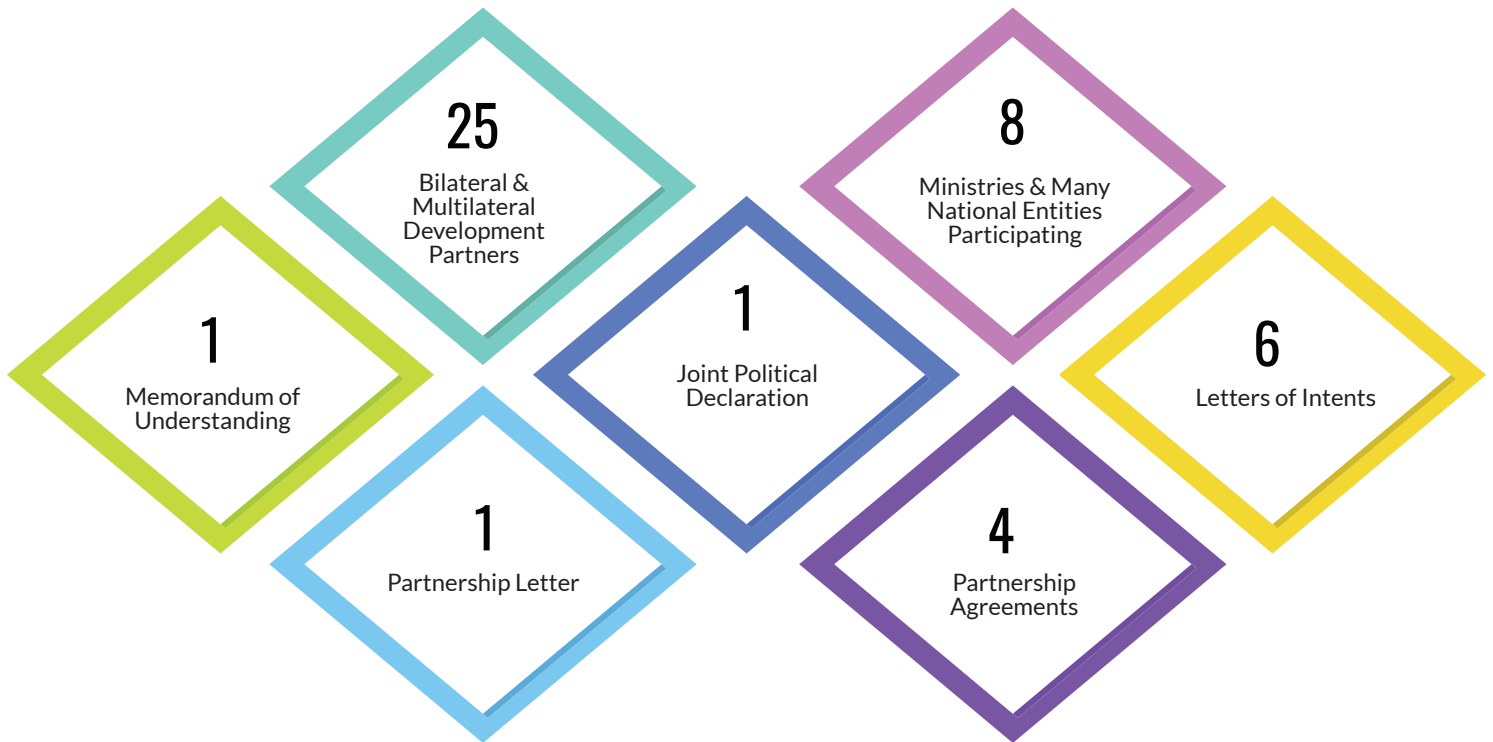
25
Bilateral & Multilateral Development Partners

8
Ministries & Many National Entities Participating

1
Memorandum of Understanding

1
Joint Political Declaration

6
Letters of Intents

1
Partnership Letter

4
Partnership Agreements